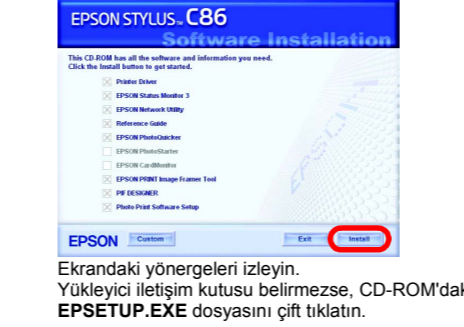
EPSON STYLUS™ C86
Software Installation

This CD-ROM has all the software and information you need.
Click the Install button to get started.

Printer Driver
EPSON Status Monitor 3
EPSON Network Utility
Reference Guide
EPSON PhotoQuicker
EPSON PhotoStarter
EPSON CardMonitor
EPSON PRINT Image Framer Tool
PIF DESIGNER
Photo Print Software Setup

EPSON Custom Exit Install

Ekrandaki yönergeleri izleyin.
Yükleyici iletişim kutusu belirmezse, CD-ROM'dak
EPSETUP.EXE dosyasını çift tıklatın.